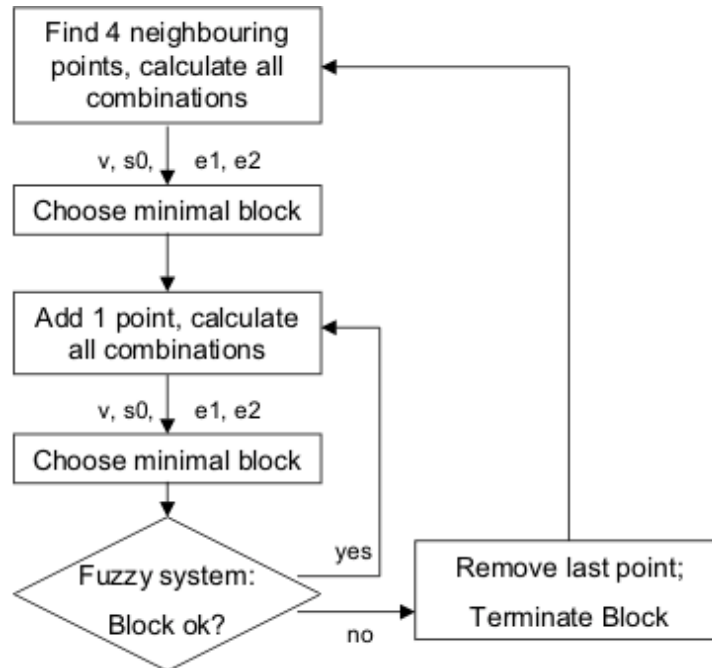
Find 4 neighbouring points, calculate all combinations

v, s0, e1, e2

Choose minimal block

Add 1 point, calculate all combinations

v, s0, e1, e2

Choose minimal block

Fuzzy system: Block ok?

yes

no

Remove last point; Terminate Block